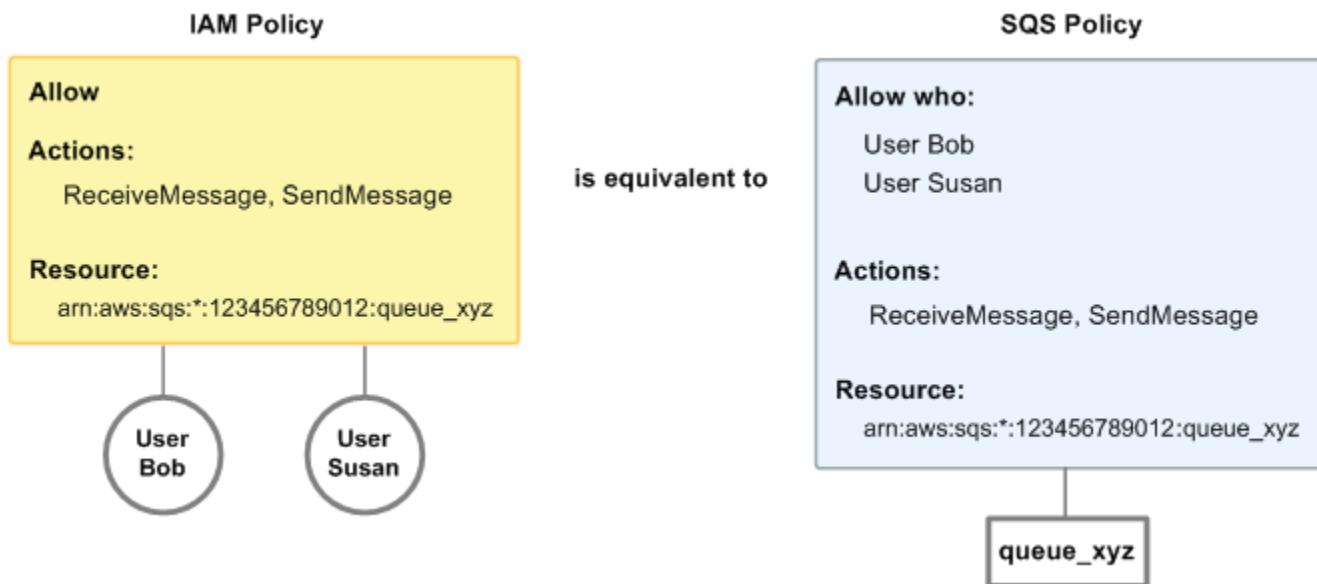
IAM Policy

Allow

Actions:
ReceiveMessage, SendMessage

Resource:
arn:aws:sqs:*:123456789012:queue_xyz

User Bob

User Susan

is equivalent to

SQS Policy

Allow who:
User Bob
User Susan

Actions:
ReceiveMessage, SendMessage

Resource:
arn:aws:sqs:*:123456789012:queue_xyz

queue_xyz